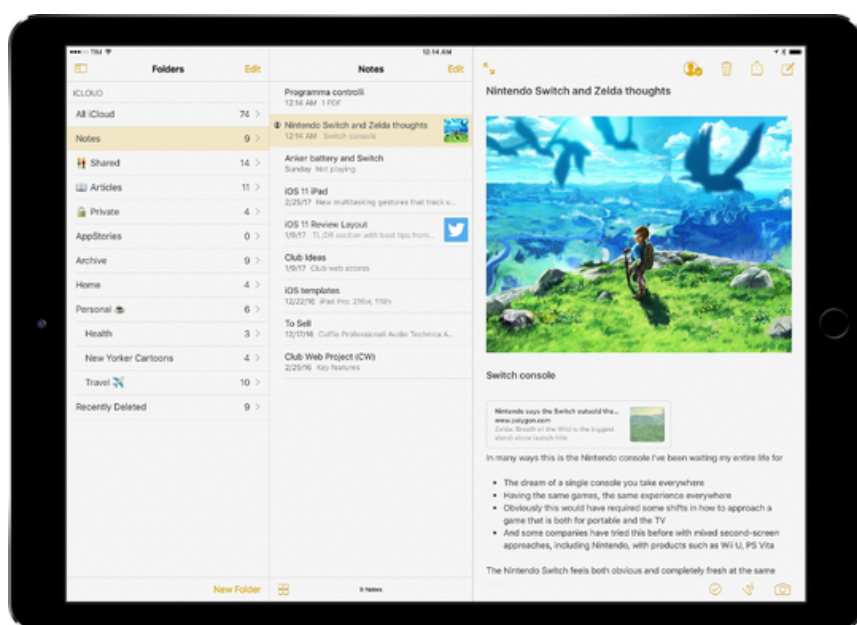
••••• TIM
12:14 AM

Folders
Edit
ICLOUD
All iCloud 74
Notes 9
Shared 14
Articles 11
Private 4
AppStories 0
Archive 9
Home 4
Personal 6
Health 3
New Yorker Cartoons 4
Travel 10
Recently Deleted 9
New Folder

Notes
Edit
Programma controlli
12:14 AM 1 PDF
Nintendo Switch and Zelda thoughts
12:14 AM Switch console
Anker battery and Switch
Sunday Not playing
iOS 11 iPad
2/25/17 New multitasking gestures that track u...
iOS 11 Review Layout
1/9/17 TL;DR section with best tips from...
Club Ideas
1/9/17 Club web access
iOS templates
12/22/16 iPad Pro: 2.16w, 11.9h
To Sell
12/17/16 Coffee Professional Audio Technica A...
Club Web Project (CW)
2/25/16 Key features
9 Notes

Nintendo Switch and Zelda thoughts

Switch console

Nintendo says the Switch outsold the...
www.polygon.com
Zelda: Breath of the Wild is the biggest stand-alone launch title

In many ways this is the Nintendo console I've been waiting my entire life for

• The dream of a single console you take everywhere
• Having the same games, the same experience everywhere
• Obviously this would have required some shifts in how to approach a game that is both for portable and the TV
• And some companies have tried this before with mixed second-screen approaches, including Nintendo, with products such as Wii U, PS Vita

The Nintendo Switch feels both obvious and completely fresh at the same